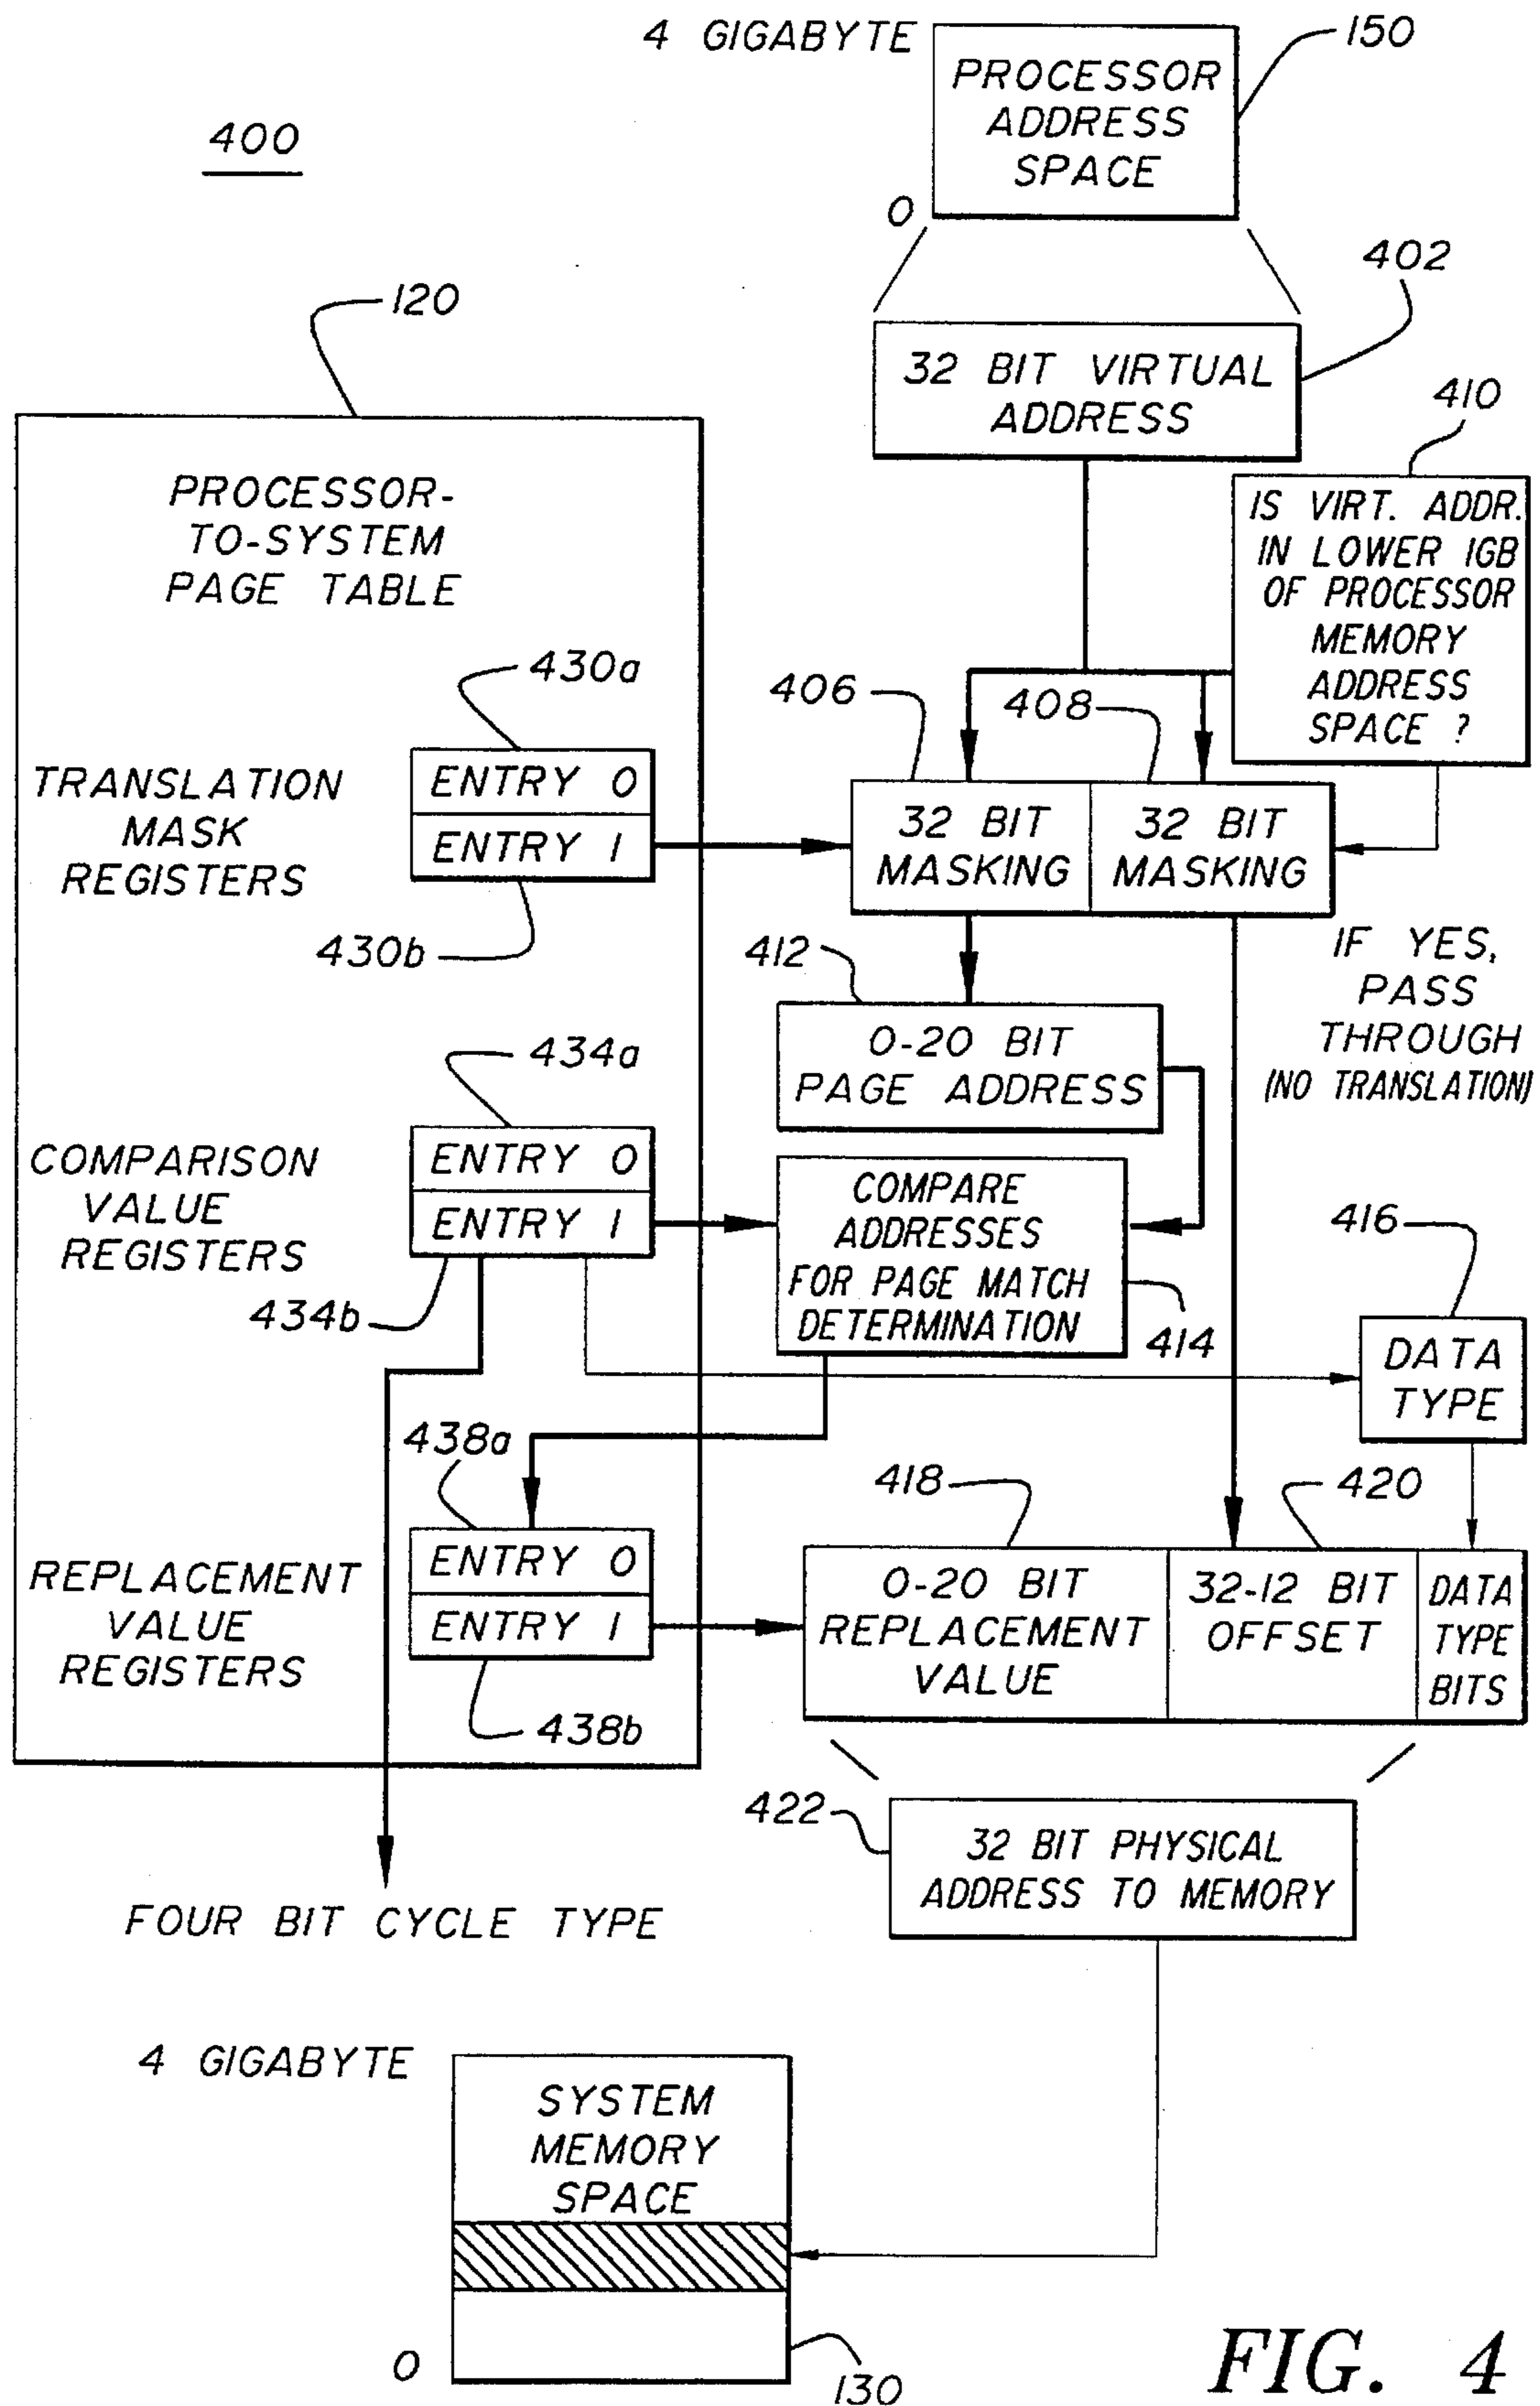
4 GIGABYTE

PROCESSOR ADDRESS SPACE

150

400

0

402

120

32 BIT VIRTUAL ADDRESS

410

PROCESSOR-TO-SYSTEM PAGE TABLE

IS VIRT. ADDR. IN LOWER 1GB OF PROCESSOR MEMORY ADDRESS SPACE ?

430a

406

408

TRANSLATION MASK REGISTERS

ENTRY 0

ENTRY 1

32 BIT MASKING

32 BIT MASKING

430b

IF YES, PASS THROUGH (NO TRANSLATION)

412

0-20 BIT PAGE ADDRESS

434a

COMPARISON VALUE REGISTERS

ENTRY 0

ENTRY 1

COMPARE ADDRESSES FOR PAGE MATCH DETERMINATION

416

434b

414

DATA TYPE

438a

418

420

REPLACEMENT VALUE REGISTERS

ENTRY 0

ENTRY 1

0-20 BIT REPLACEMENT VALUE

32-12 BIT OFFSET

DATA TYPE BITS

438b

422

32 BIT PHYSICAL ADDRESS TO MEMORY

FOUR BIT CYCLE TYPE

4 GIGABYTE

SYSTEM MEMORY SPACE

0

130

FIG. 4